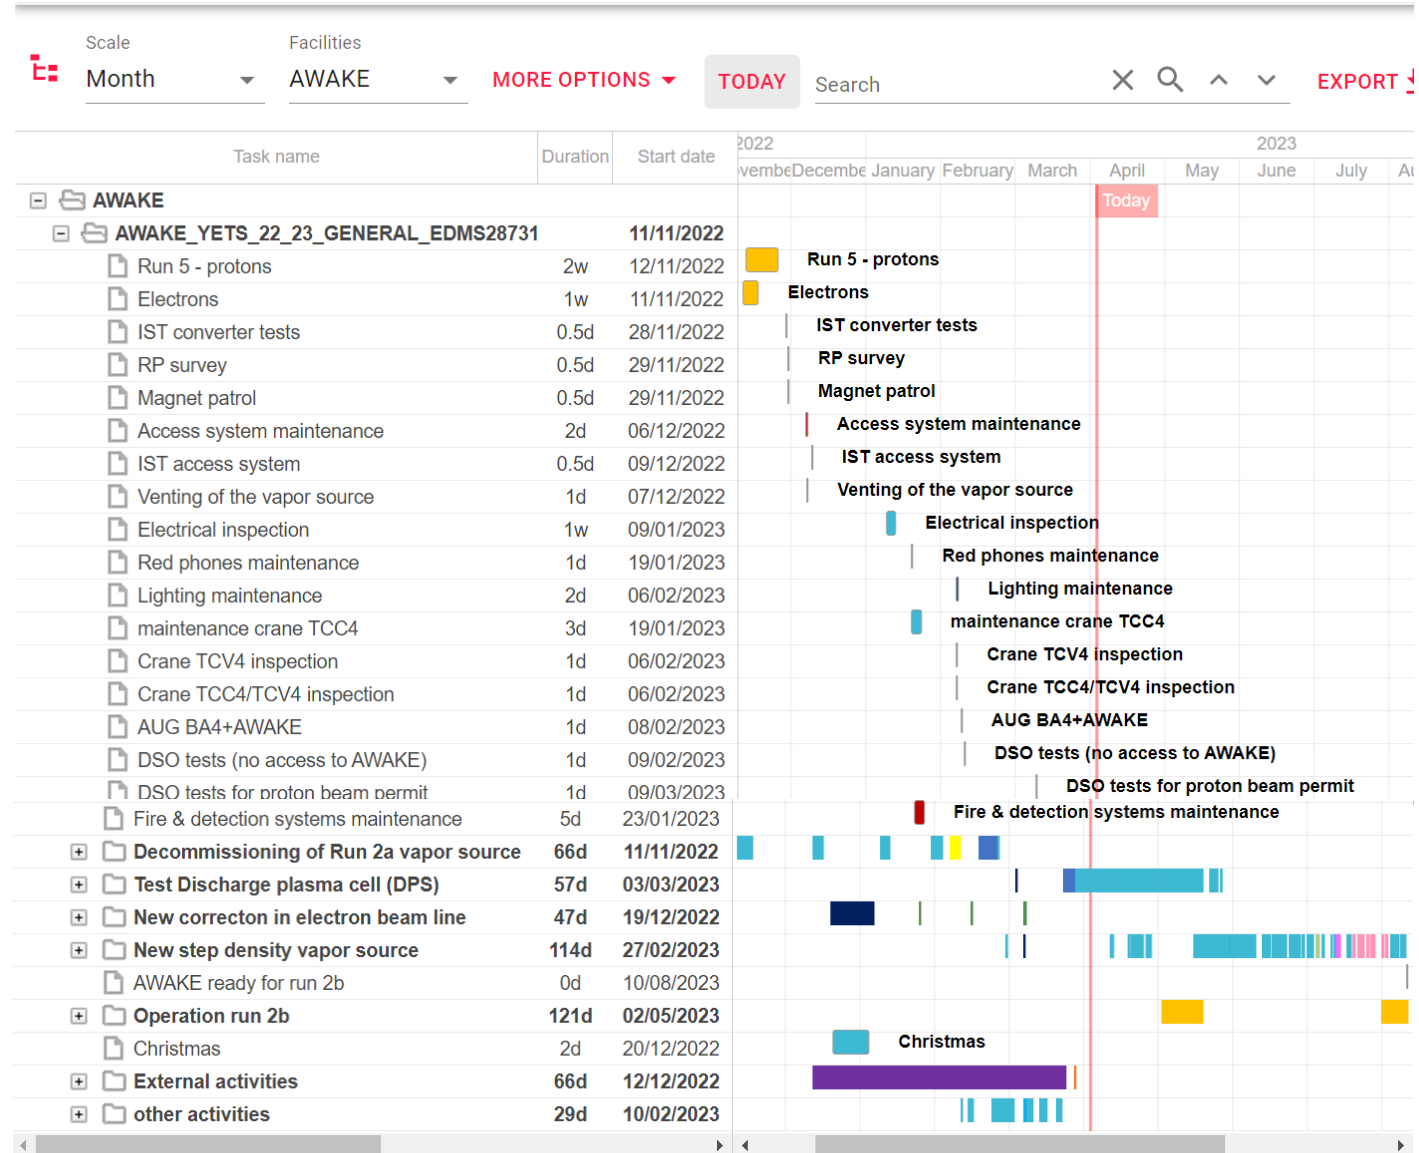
Scale
Month

Facilities
AWAKE

MORE OPTIONS

TODAY

Search

EXPORT

| Task name | Duration | Start date |
|---|---|---|
| AWAKE | | |
| AWAKE_YETS_22_23_GENERAL_EDMS28731 | | 11/11/2022 |
| Run 5 - protons | 2w | 12/11/2022 |
| Electrons | 1w | 11/11/2022 |
| IST converter tests | 0.5d | 28/11/2022 |
| RP survey | 0.5d | 29/11/2022 |
| Magnet patrol | 0.5d | 29/11/2022 |
| Access system maintenance | 2d | 06/12/2022 |
| IST access system | 0.5d | 09/12/2022 |
| Venting of the vapor source | 1d | 07/12/2022 |
| Electrical inspection | 1w | 09/01/2023 |
| Red phones maintenance | 1d | 19/01/2023 |
| Lighting maintenance | 2d | 06/02/2023 |
| maintenance crane TCC4 | 3d | 19/01/2023 |
| Crane TCV4 inspection | 1d | 06/02/2023 |
| Crane TCC4/TCV4 inspection | 1d | 06/02/2023 |
| AUG BA4+AWAKE | 1d | 08/02/2023 |
| DSO tests (no access to AWAKE) | 1d | 09/02/2023 |
| DSO tests for proton beam permit | 1d | 09/03/2023 |
| Fire & detection systems maintenance | 5d | 23/01/2023 |
| Decommissioning of Run 2a vapor source | 66d | 11/11/2022 |
| Test Discharge plasma cell (DPS) | 57d | 03/03/2023 |
| New correcton in electron beam line | 47d | 19/12/2022 |
| New step density vapor source | 114d | 27/02/2023 |
| AWAKE ready for run 2b | 0d | 10/08/2023 |
| Operation run 2b | 121d | 02/05/2023 |
| Christmas | 2d | 20/12/2022 |
| External activities | 66d | 12/12/2022 |
| other activities | 29d | 10/02/2023 |

2022
2023
vembe Decembe January February March April May June July Au

Today

Run 5 - protons
Electrons
IST converter tests
RP survey
Magnet patrol
Access system maintenance
IST access system
Venting of the vapor source
Electrical inspection
Red phones maintenance
Lighting maintenance
maintenance crane TCC4
Crane TCV4 inspection
Crane TCC4/TCV4 inspection
AUG BA4+AWAKE
DSO tests (no access to AWAKE)
DSO tests for proton beam permit
Fire & detection systems maintenance
Christmas